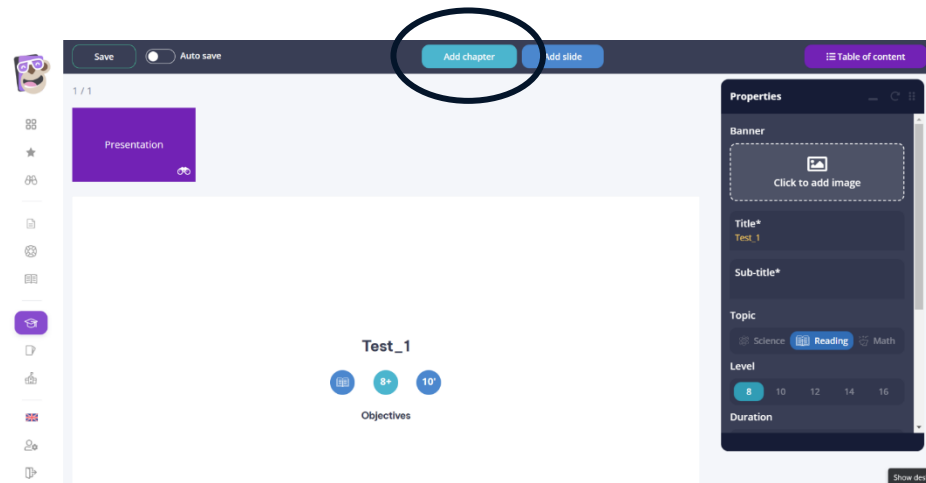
Save

Auto save

Add chapter

Add slide

Table of content

1 / 1

Presentation

Test_1

8+

10'

Objectives

Properties

Banner

Click to add image

Title*

Test_1

Sub-title*

Topic

Science

Reading

Math

Level

8

10

12

14

16

Duration

Show des